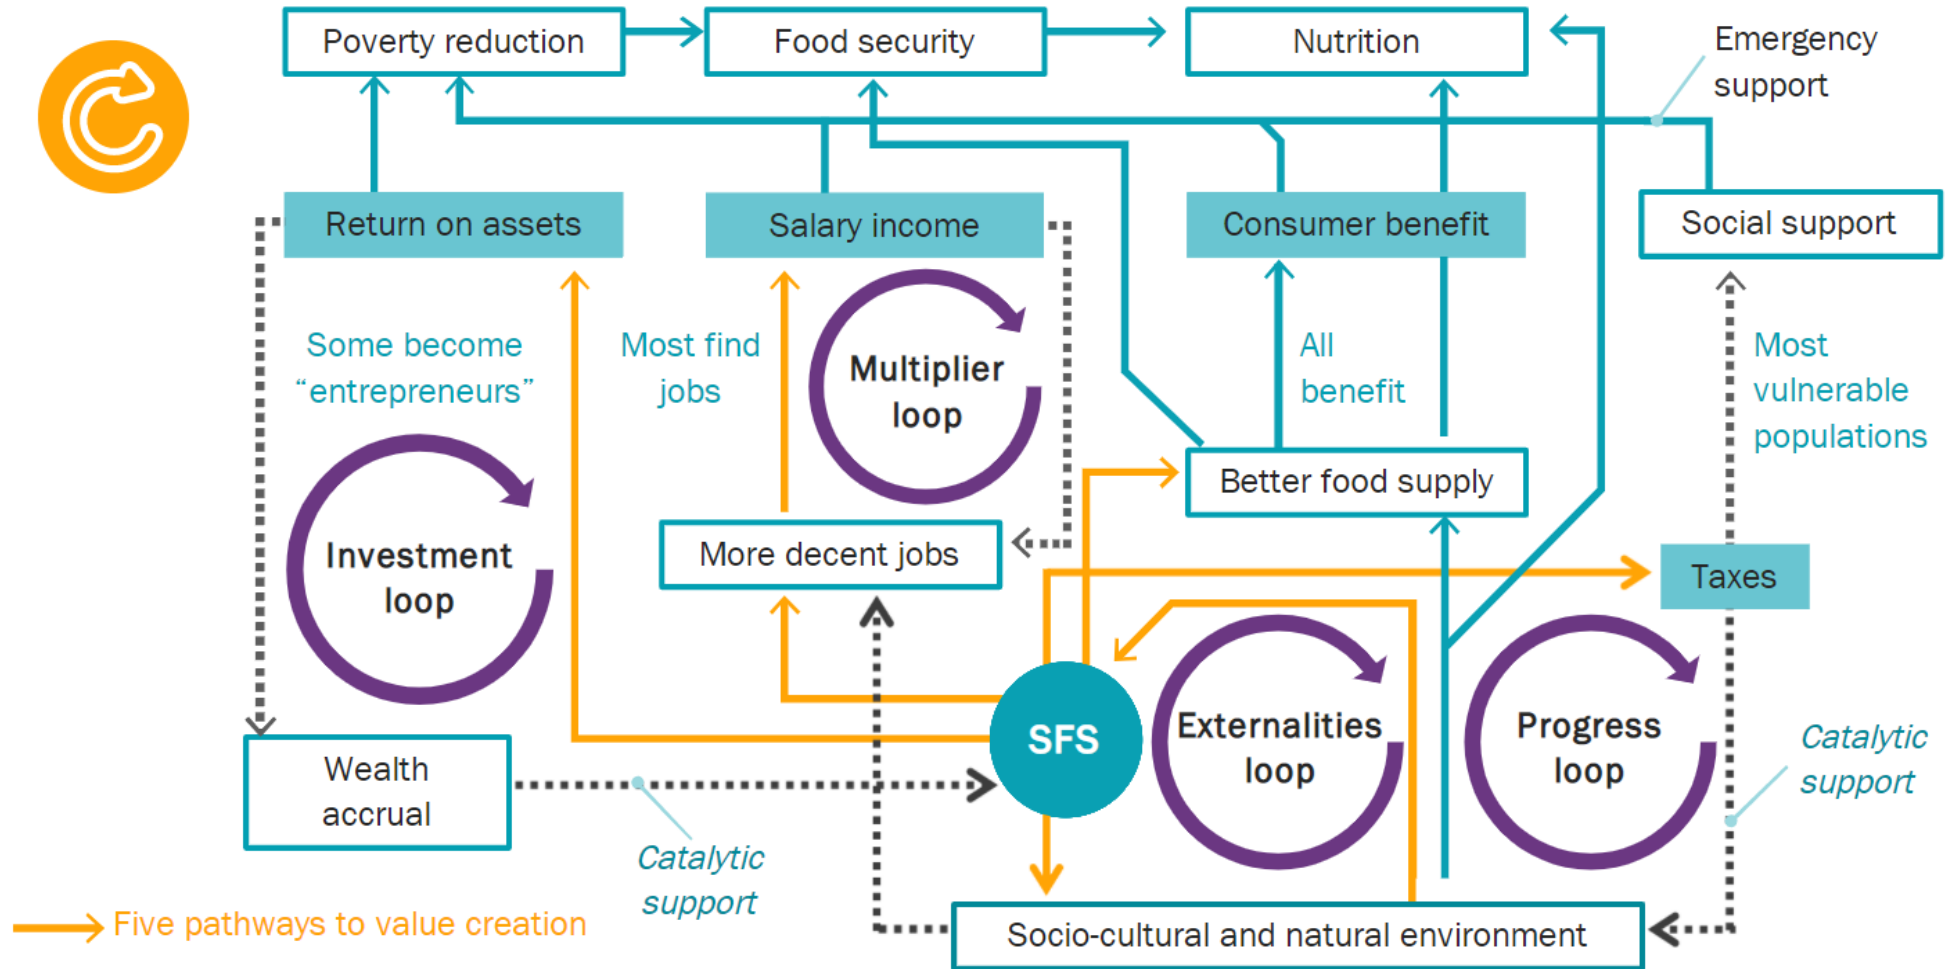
Poverty reduction

Food security

Nutrition

Emergency support

Return on assets

Salary income

Consumer benefit

Social support

Some become "entrepreneurs"

Most find jobs

Multiplier loop

All benefit

Most vulnerable populations

Investment loop

Better food supply

More decent jobs

Taxes

SFS

Externalities loop

Progress loop

Wealth accrual

Catalytic support

Catalytic support

Five pathways to value creation

Socio-cultural and natural environment